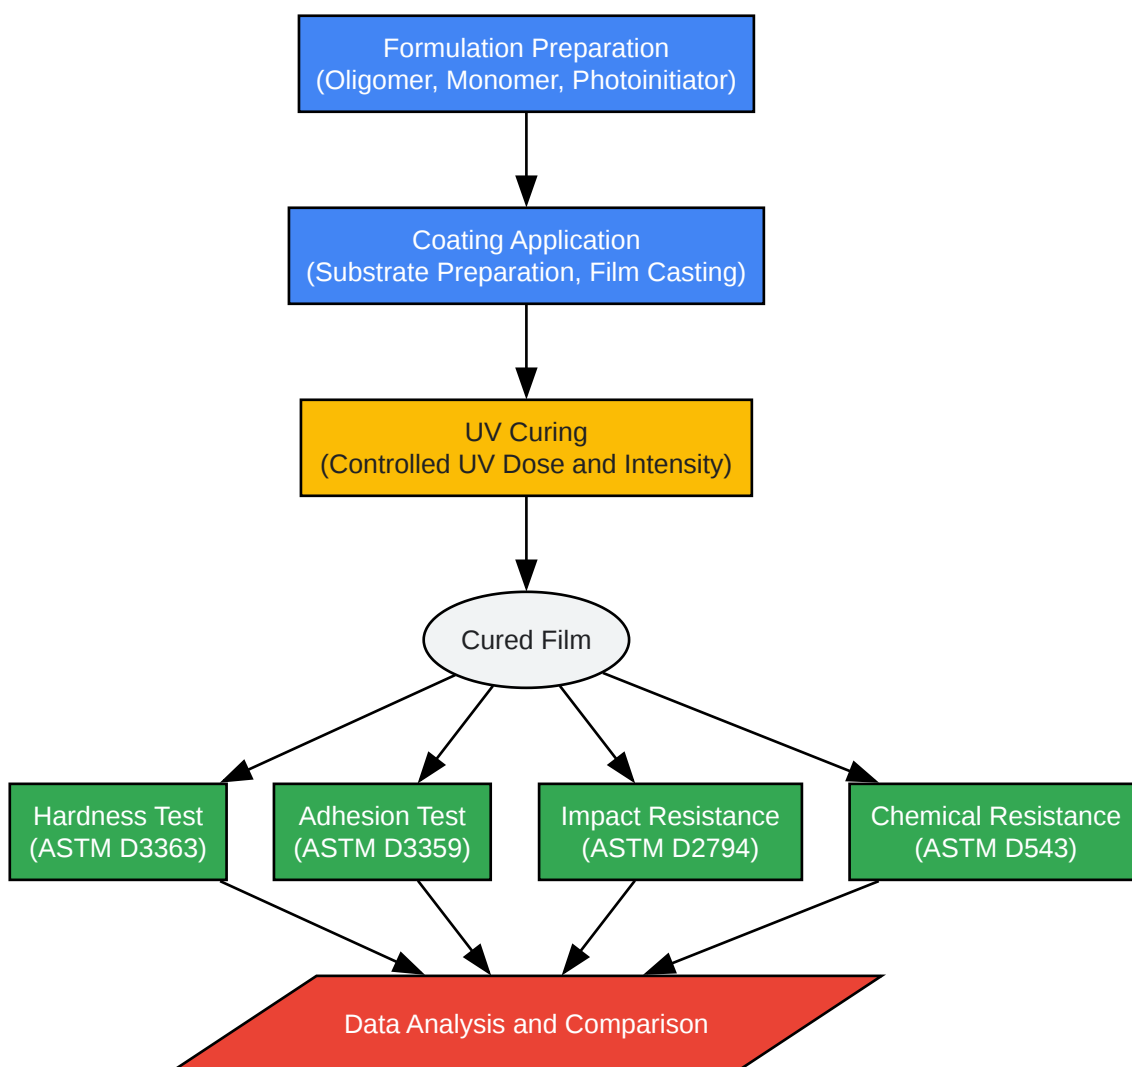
Formulation Preparation
(Oligomer, Monomer, Photoinitiator)

Coating Application
(Substrate Preparation, Film Casting)

UV Curing
(Controlled UV Dose and Intensity)

Cured Film

Hardness Test
(ASTM D3363)

Adhesion Test
(ASTM D3359)

Impact Resistance
(ASTM D2794)

Chemical Resistance
(ASTM D543)

Data Analysis and Comparison